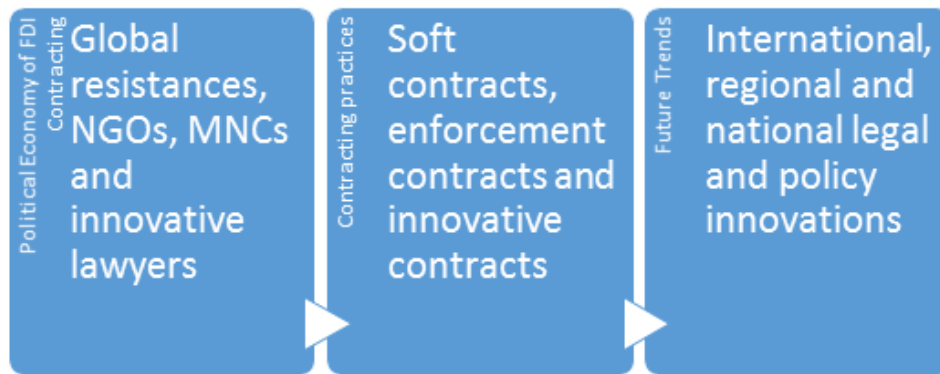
Political Economy of FDI Contracting

Global resistances, NGOs, MNCs and innovative lawyers

Contracting practices

Soft contracts, enforcement contracts and innovative contracts

Future Trends

International, regional and national legal and policy innovations